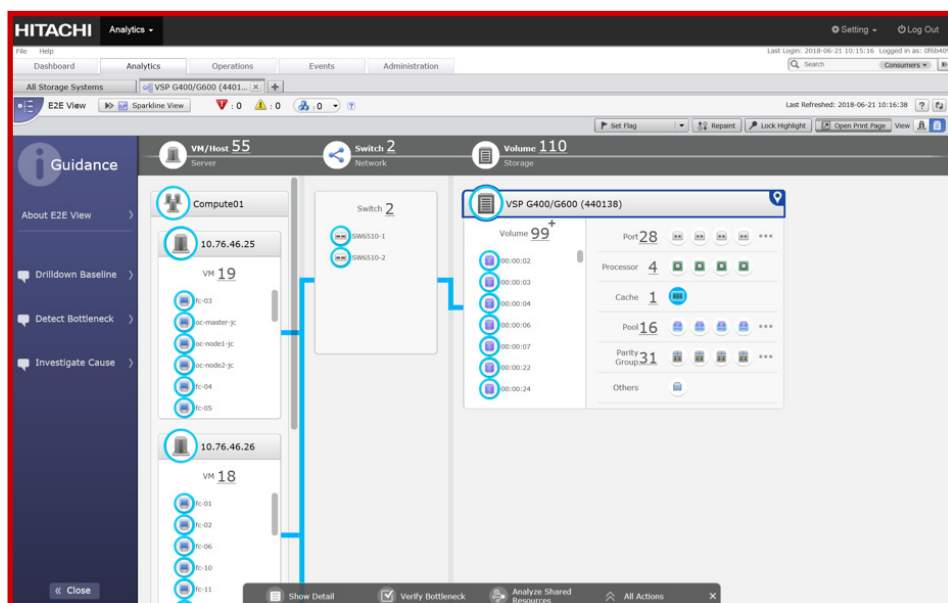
HITACHI Analytics ▾

Setting ▾ Log Out

File Help

Last Login: 2018-06-21 10:15:16 Logged in as: 0f6b40

Dashboard Analytics Operations Events Administration

Search Consumers ▾

All Storage Systems VSP G400/G600 (4401... × +

E2E View Sparkline View : 0 : 0 : 0 ▾ ?

Last Refreshed: 2018-06-21 10:16:38 ?

Set Flag ▾ Repaint Lock Highlight Open Print Page View

Guidance

About E2E View

Drilldown Baseline

Detect Bottleneck

Investigate Cause

« Close

VM/Host 55
Server

Switch 2
Network

Volume 110
Storage

Compute01

10.76.46.25

VM 19

fc-03
oc-master-jc
oc-node1-jc
oc-node2-jc
fc-04
fc-05

10.76.46.26

VM 18

fc-01
fc-02
fc-06
fc-10
fc-11

Switch 2

SW6510-1
SW6510-2

VSP G400/G600 (440138)

Volume 99+

00:00:02
00:00:03
00:00:04
00:00:06
00:00:07
00:00:22
00:00:24

Port 28 •••

Processor 4

Cache 1

Pool 16 •••

Parity Group 31 •••

Others

Show Detail Verify Bottleneck Analyze Shared Resources All Actions ×